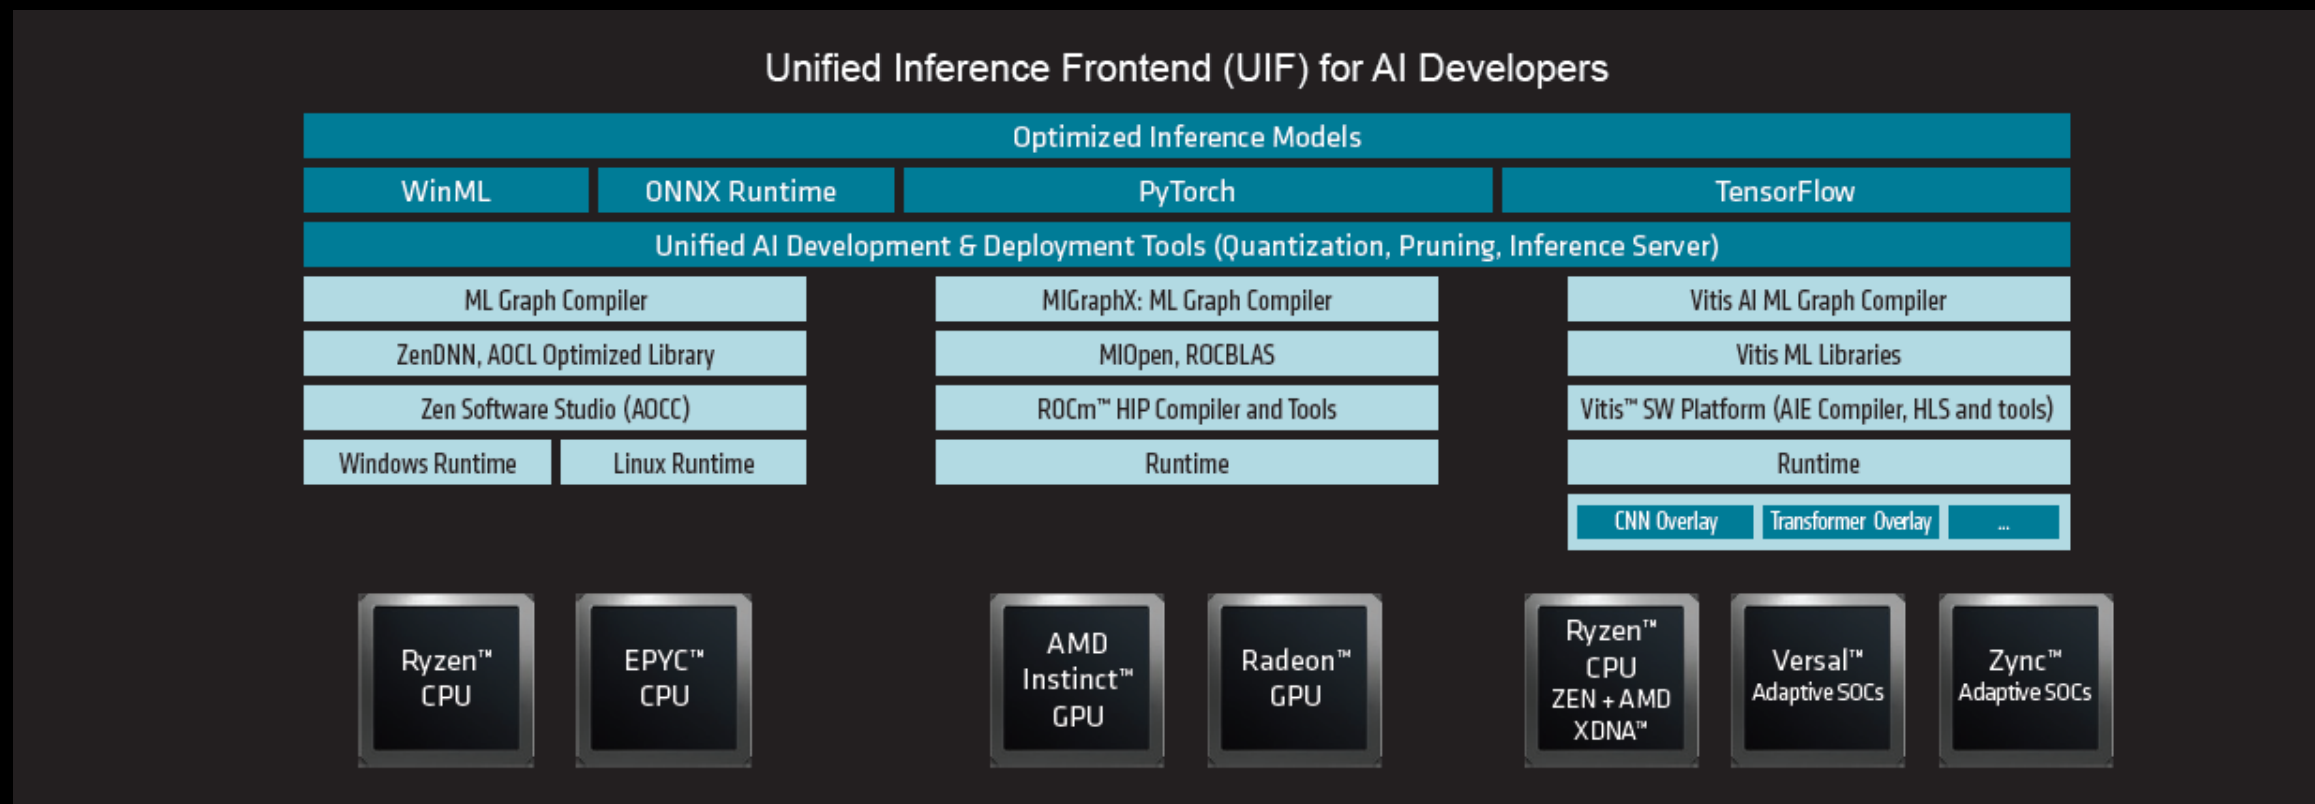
Unified Inference Frontend (UIF) for AI Developers

Optimized Inference Models

WinML

ONNX Runtime

PyTorch

TensorFlow

Unified AI Development & Deployment Tools (Quantization, Pruning, Inference Server)

ML Graph Compiler

ZenDNN, AOCL Optimized Library

Zen Software Studio (AOCC)

Windows Runtime

Linux Runtime

MIGraphX: ML Graph Compiler

MIOpen, ROCBLAS

ROCm™ HIP Compiler and Tools

Runtime

Vitis AI ML Graph Compiler

Vitis ML Libraries

Vitis™ SW Platform (AIE Compiler, HLS and tools)

Runtime

CNN Overlay

Transformer Overlay

...

Ryzen™ CPU

EPYC™ CPU

AMD Instinct™ GPU

Radeon™ GPU

Ryzen™ CPU ZEN + AMD XDNA™

Versal™ Adaptive SOCs

Zync™ Adaptive SOCs